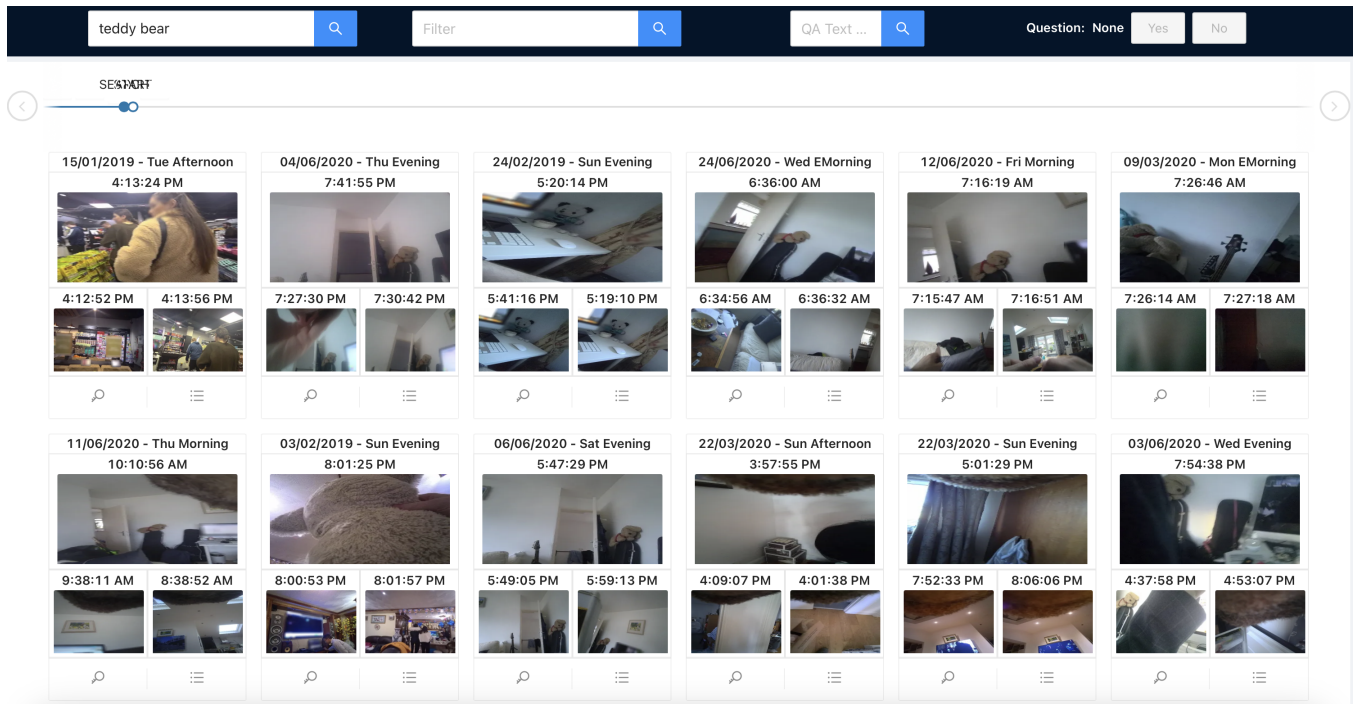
teddy bear

Filter

QA Text ...

Question: None Yes No

SEARCH START

15/01/2019 - Tue Afternoon
4:13:24 PM
4:12:52 PM 4:13:56 PM

04/06/2020 - Thu Evening
7:41:55 PM
7:27:30 PM 7:30:42 PM

24/02/2019 - Sun Evening
5:20:14 PM
5:41:16 PM 5:19:10 PM

24/06/2020 - Wed EMorning
6:36:00 AM
6:34:56 AM 6:36:32 AM

12/06/2020 - Fri Morning
7:16:19 AM
7:15:47 AM 7:16:51 AM

09/03/2020 - Mon EMorning
7:26:46 AM
7:26:14 AM 7:27:18 AM

11/06/2020 - Thu Morning
10:10:56 AM
9:38:11 AM 8:38:52 AM

03/02/2019 - Sun Evening
8:01:25 PM
8:00:53 PM 8:01:57 PM

06/06/2020 - Sat Evening
5:47:29 PM
5:49:05 PM 5:59:13 PM

22/03/2020 - Sun Afternoon
3:57:55 PM
4:09:07 PM 4:01:38 PM

22/03/2020 - Sun Evening
5:01:29 PM
7:52:33 PM 8:06:06 PM

03/06/2020 - Wed Evening
7:54:38 PM
4:37:58 PM 4:53:07 PM